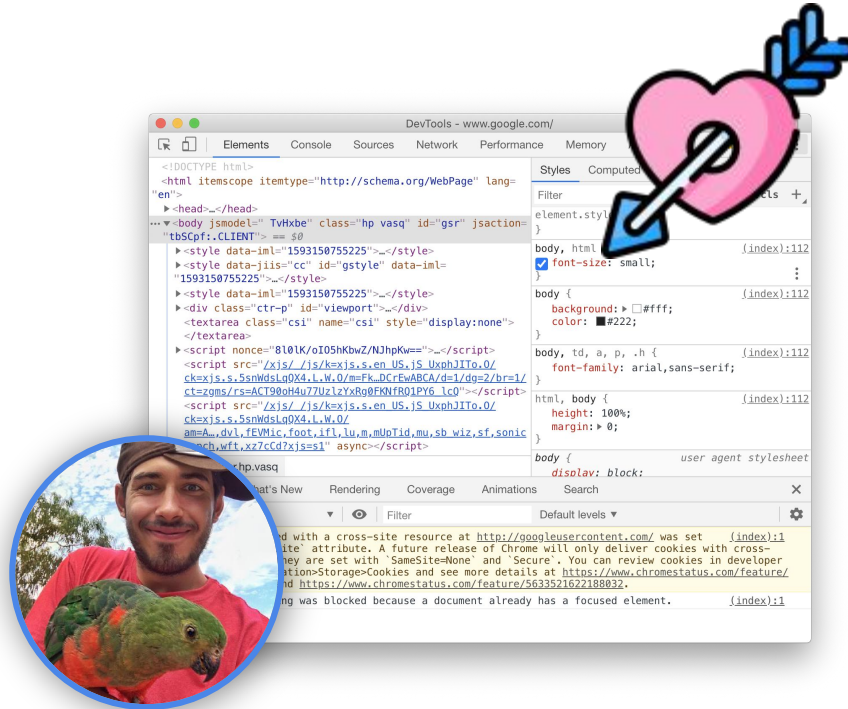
DevTools - www.google.com/

Elements Console Sources Network Performance Memory

<!DOCTYPE html>
<html itemscope itemtype="http://schema.org/WebPage" lang="en">
▶<head>…</head>
…▼<body jsmodel=" TvHxbe" class="hp vasq" id="gsr" jsaction="tbSCpf:.CLIENT"> == $0
▶<style data-iml="1593150755225">…</style>
▶<style data-jiis="cc" id="gstyle" data-iml="1593150755225">…</style>
▶<style data-iml="1593150755225">…</style>
▶<div class="ctr-p" id="viewport">…</div>
<textarea class="csi" name="csi" style="display:none"></textarea>
▶<script nonce="8l0lK/oIO5hKbwZ/NJhpKw==">…</script>
<script src="/xjs/_/js/k=xjs.s.en_US.jS_UxphJITo.O/ck=xjs.s.5snWdsLqQX4.L.W.O/m=Fk…DCrEwABCA/d=1/dg=2/br=1/ct=zgms/rs=ACT90oH4u77UzlzYxRq0FKNfRQ1PY6_lcQ"></script>
<script src="/xjs/_/js/k=xjs.s.en_US.jS_UxphJITo.O/ck=xjs.s.5snWdsLqQX4.L.W.O/am=A…,dvl,fEVMic,foot,ifl,lu,m,mUpTid,mu,sb_wiz,sf,sonic,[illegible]ch,wft,xz7cCd?xjs=s1" async></script>

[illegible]hp.vasq

Styles Computed

Filter
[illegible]cls +
element.style
}
body, html { (index):112
font-size: small;
}
body { (index):112
background: ▶ #fff;
color: ■#222;
}
body, td, a, p, .h { (index):112
font-family: arial,sans-serif;
}
html, body { (index):112
height: 100%;
margin: ▶ 0;
}
body { user agent stylesheet
display: block;

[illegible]at's New Rendering Coverage Animations Search

Filter Default levels ▼

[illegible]d with a cross-site resource at http://googleusercontent.com/ was set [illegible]site` attribute. A future release of Chrome will only deliver cookies with cross-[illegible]hey are set with `SameSite=None` and `Secure`. You can review cookies in developer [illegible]ation>Storage>Cookies and see more details at https://www.chromestatus.com/feature/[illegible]nd https://www.chromestatus.com/feature/5633521622188032. (index):1

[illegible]ng was blocked because a document already has a focused element. (index):1